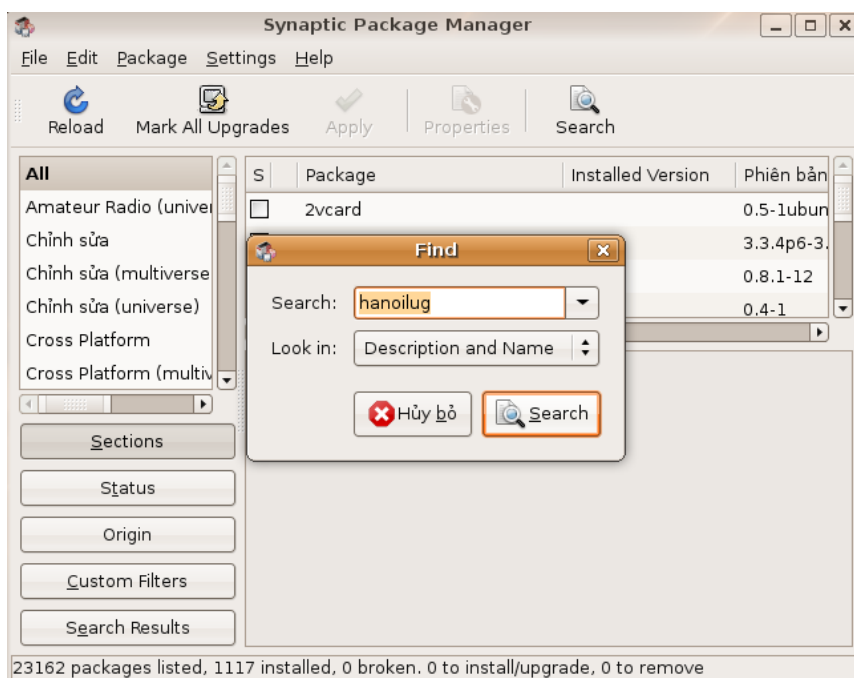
Synaptic Package Manager

File Edit Package Settings Help

Reload
Mark All Upgrades
Apply
Properties
Search

All
Amateur Radio (univer
Chỉnh sửa
Chỉnh sửa (multiverse
Chỉnh sửa (universe)
Cross Platform
Cross Platform (multiv

| S | Package | Installed Version | Phiên bản |
|---|---|---|---|
| | 2vcard | | 0.5-1ubun |
| | | | 3.3.4p6-3. |
| | | | 0.8.1-12 |
| | | | 0.4-1 |

Find

Search: hanoilug
Look in: Description and Name

Hủy bỏ
Search

Sections
Status
Origin
Custom Filters
Search Results

23162 packages listed, 1117 installed, 0 broken. 0 to install/upgrade, 0 to remove